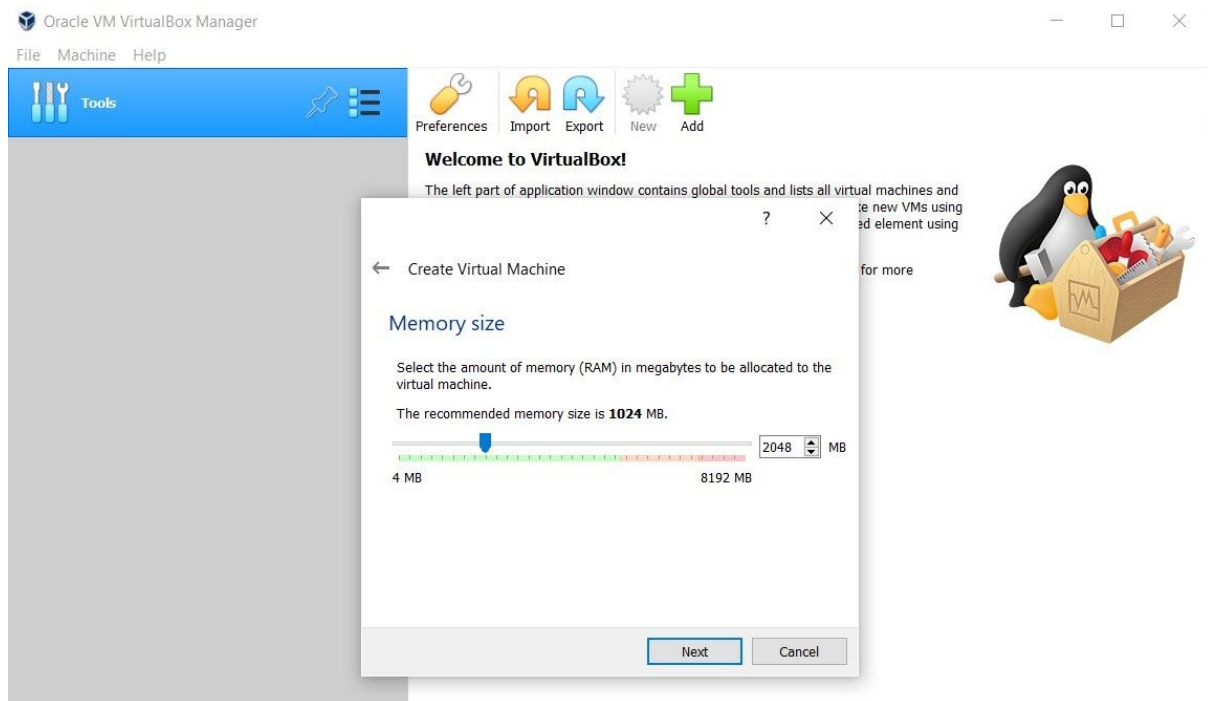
Oracle VM VirtualBox Manager

File Machine Help

Tools

Preferences Import Export New Add

Welcome to VirtualBox!

The left part of application window contains global tools and lists all virtual machines and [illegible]te new VMs using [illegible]ed element using

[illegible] for more

? ×

← Create Virtual Machine

Memory size

Select the amount of memory (RAM) in megabytes to be allocated to the virtual machine.

The recommended memory size is **1024** MB.

2048 MB

4 MB 8192 MB

Next Cancel